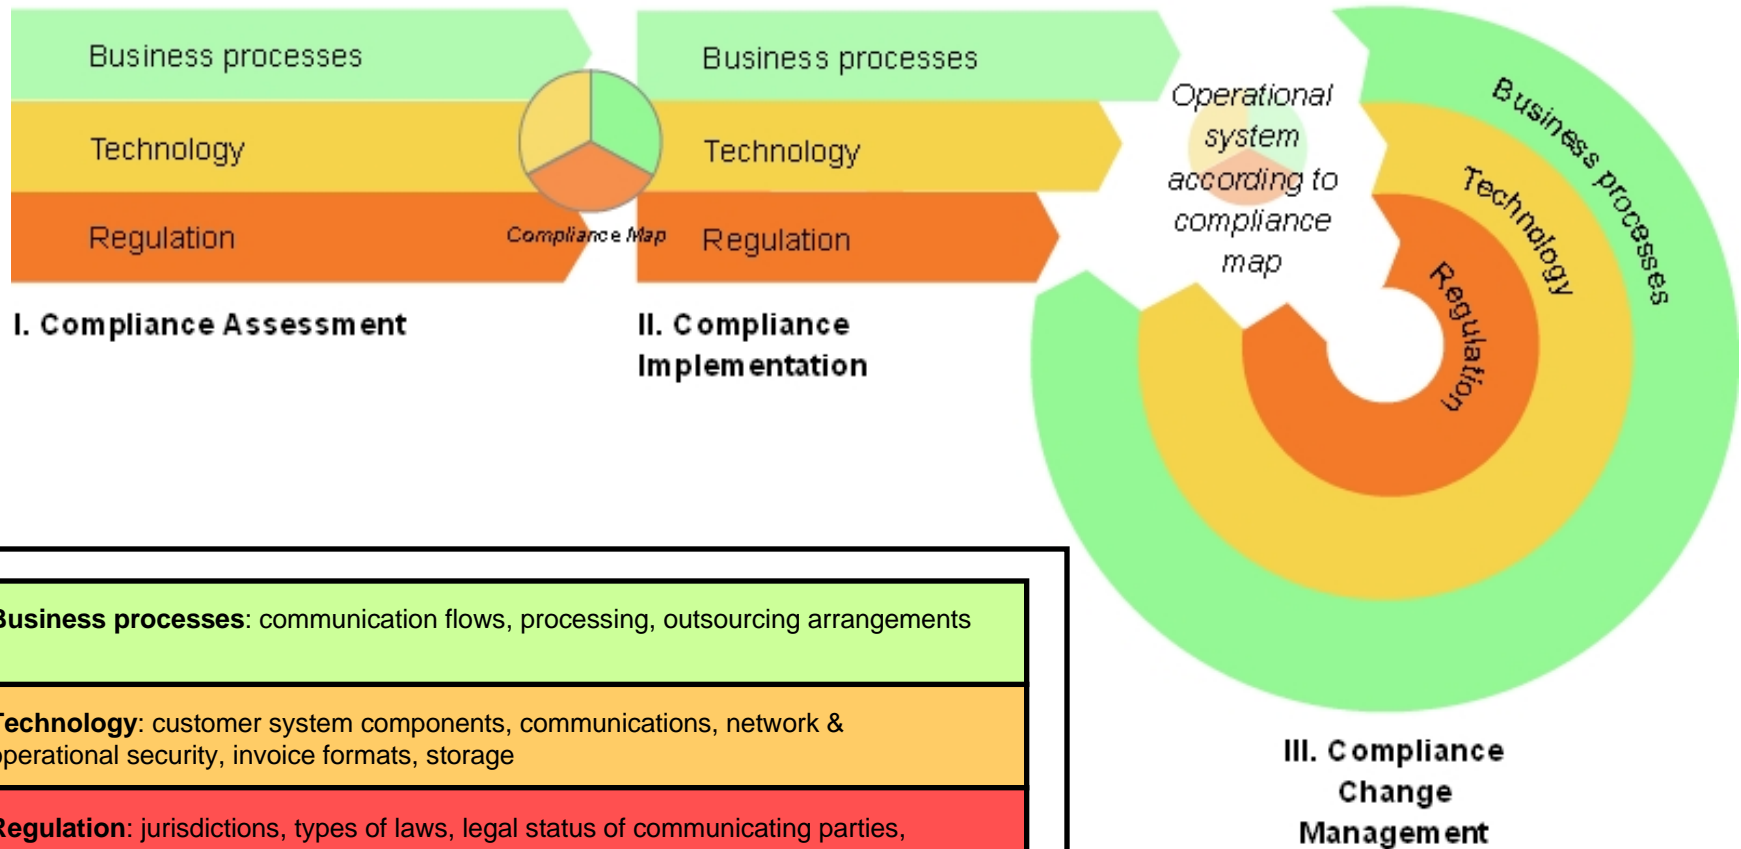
Business processes

Technology

Regulation

Compliance Map

I. Compliance Assessment

Business processes

Technology

Regulation

II. Compliance Implementation

Operational system according to compliance map

Business processes

Technology

Regulation

III. Compliance Change Management

usiness processes: communication flows, processing, outsourcing arrangements

echnology: customer system components, communications, network & perational security, invoice formats, storage

egulation: jurisdictions, types of laws, legal status of communicating parties,